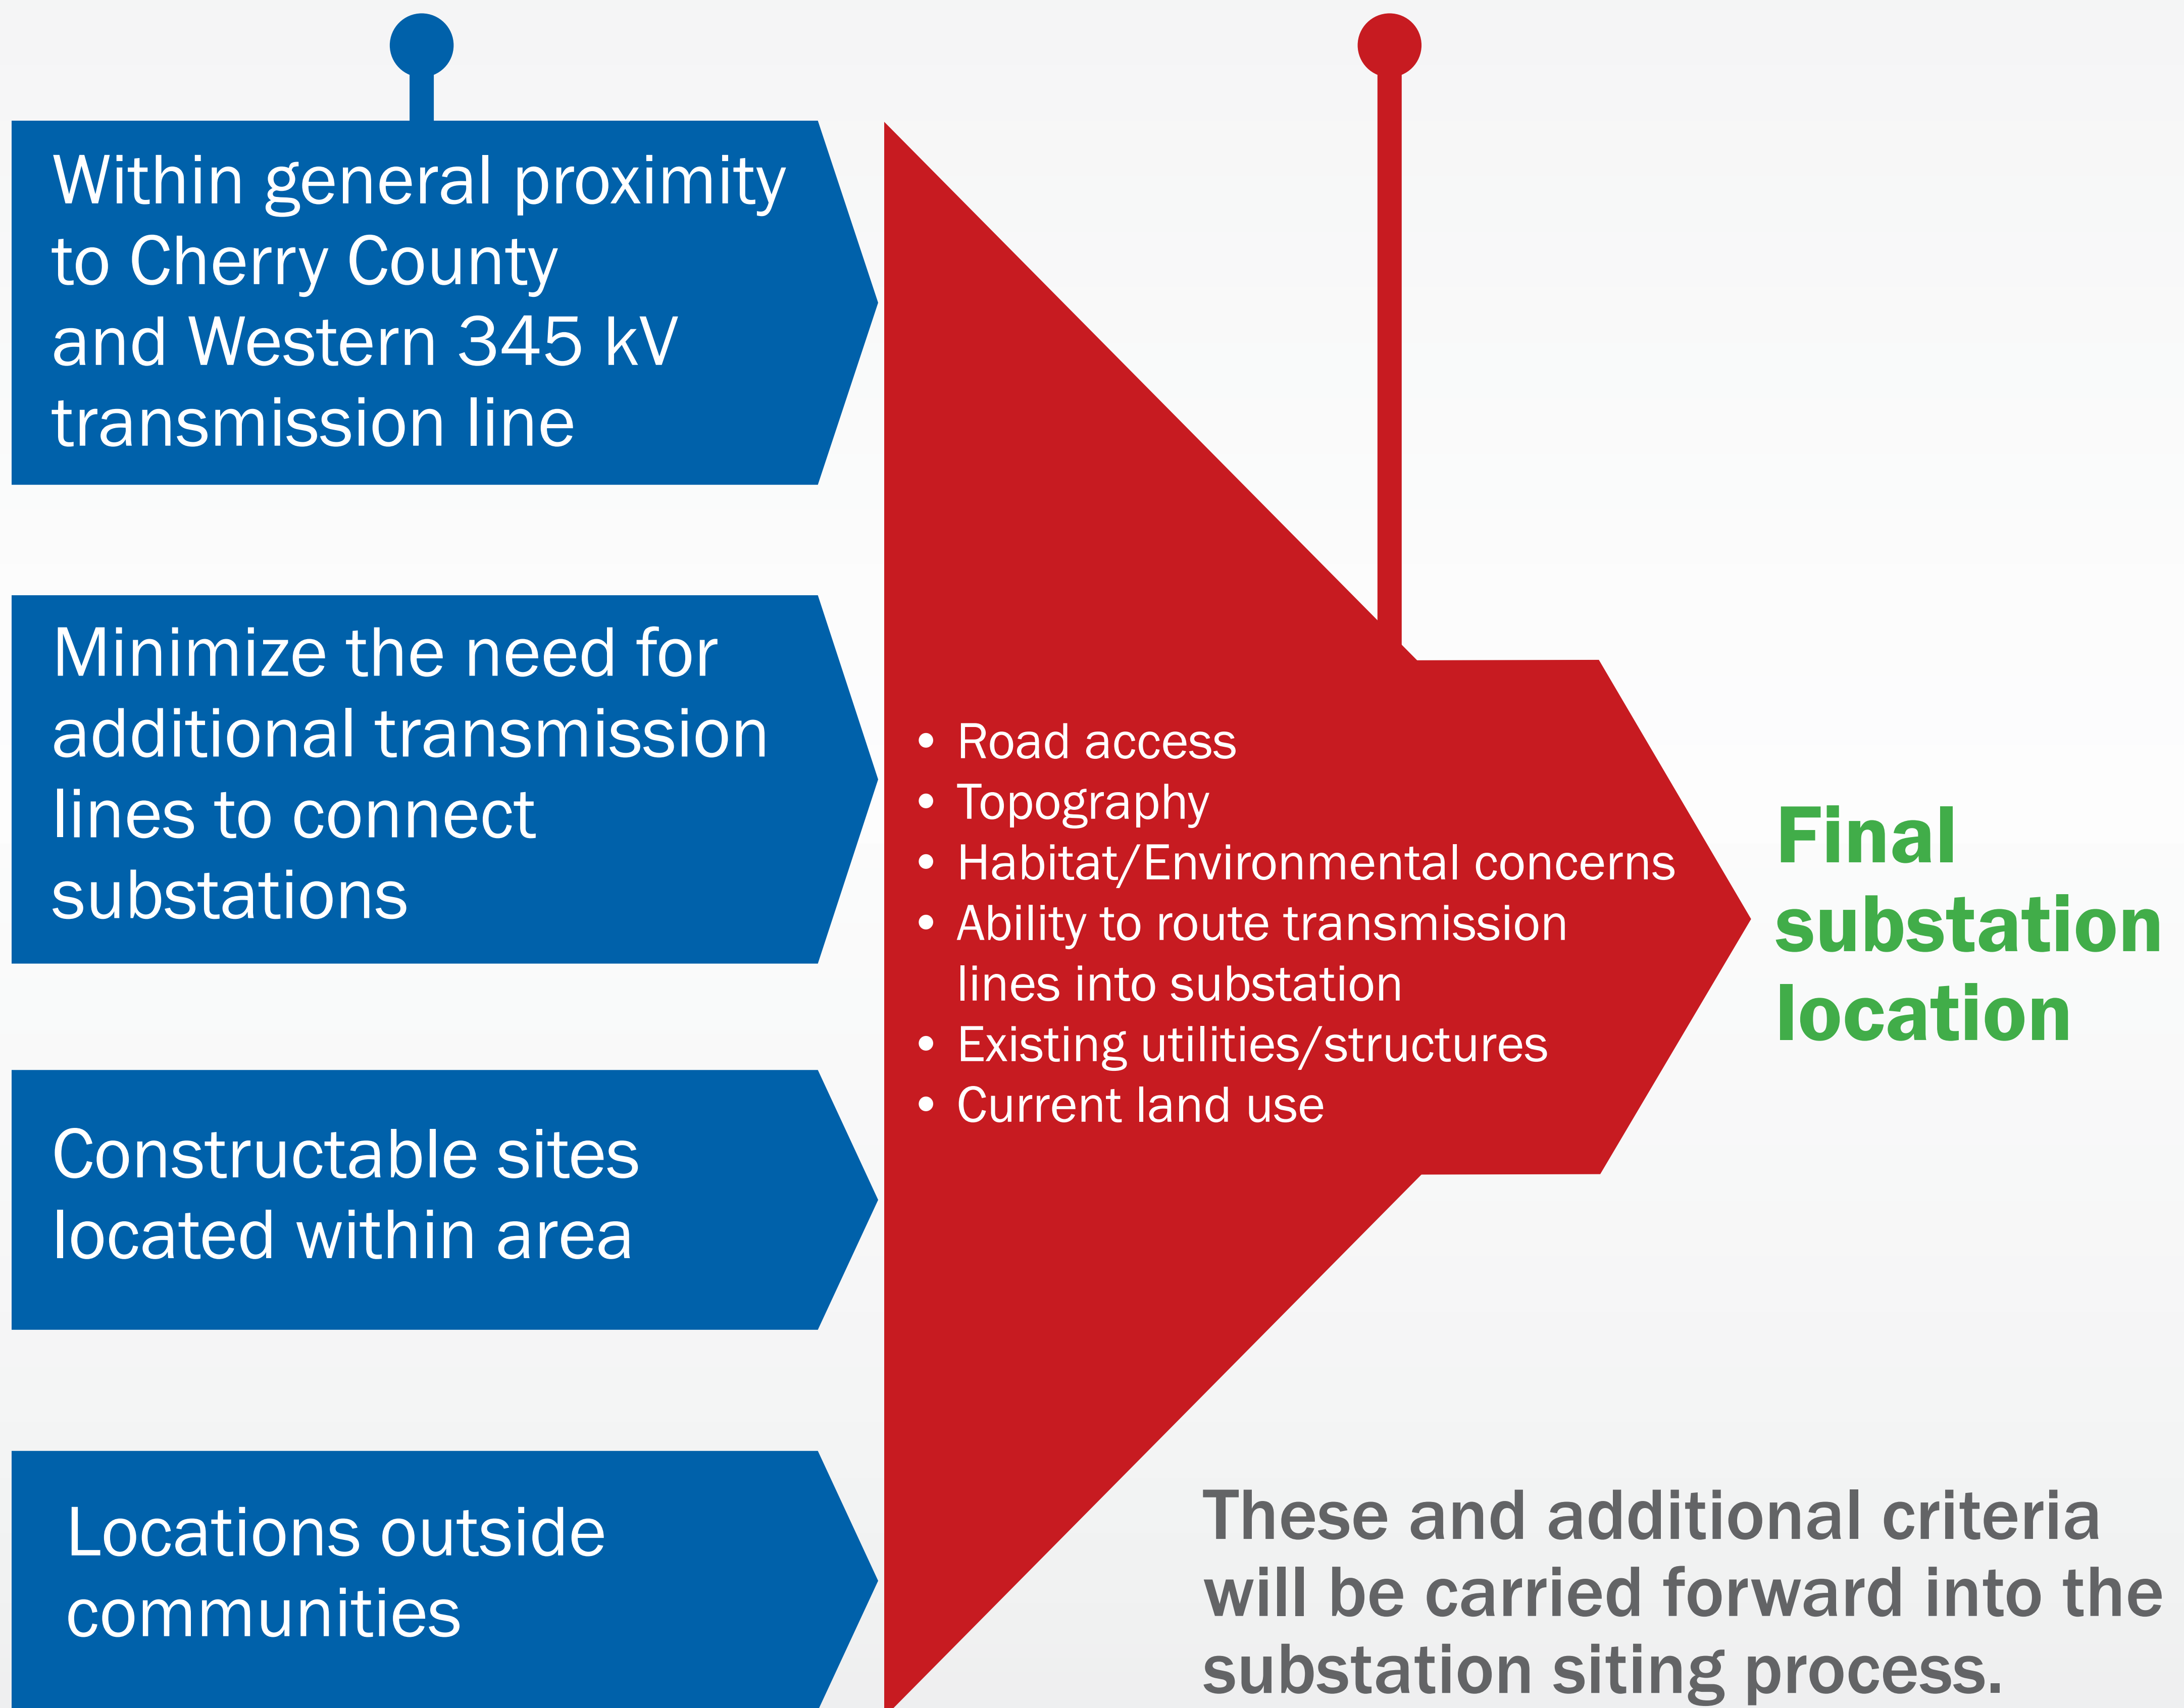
Within general proximity to Cherry County and Western 345 kV transmission line

Minimize the need for additional transmission lines to connect substations

Constructable sites located within area

Locations outside communities

- Road access
- Topography
- Habitat/Environmental concerns
- Ability to route transmission lines into substation
- Existing utilities/structures
- Current land use

Final substation location

These and additional criteria will be carried forward into the substation siting process.